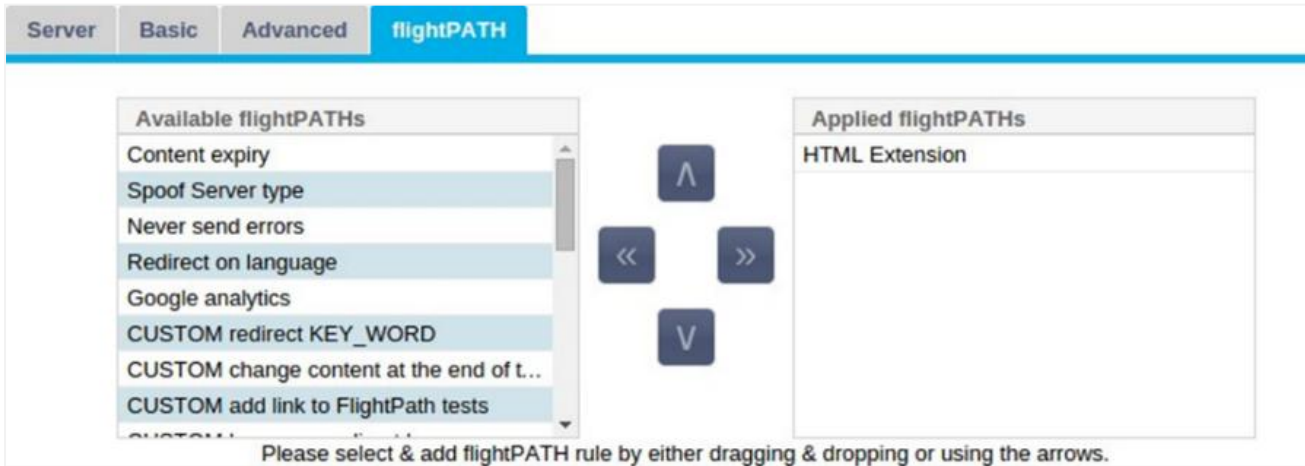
Server Basic Advanced flightPATH

Available flightPATHs
Content expiry
Spoof Server type
Never send errors
Redirect on language
Google analytics
CUSTOM redirect KEY_WORD
CUSTOM change content at the end of t...
CUSTOM add link to FlightPath tests
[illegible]

Λ
«
»
V

Applied flightPATHs
HTML Extension

Please select & add flightPATH rule by either dragging & dropping or using the arrows.